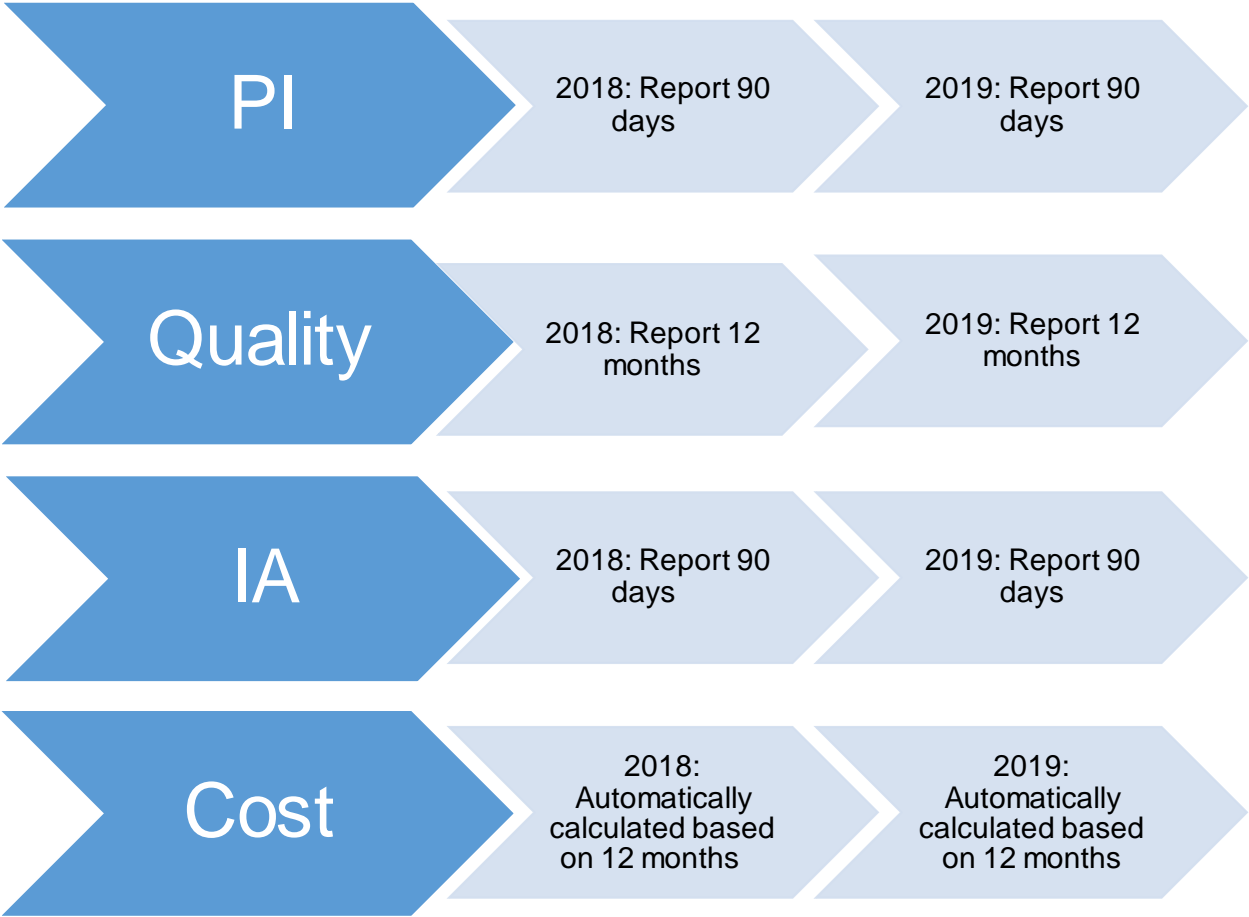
PI

2018: Report 90 days

2019: Report 90 days

Quality

2018: Report 12 months

2019: Report 12 months

IA

2018: Report 90 days

2019: Report 90 days

Cost

2018: Automatically calculated based on 12 months

2019: Automatically calculated based on 12 months